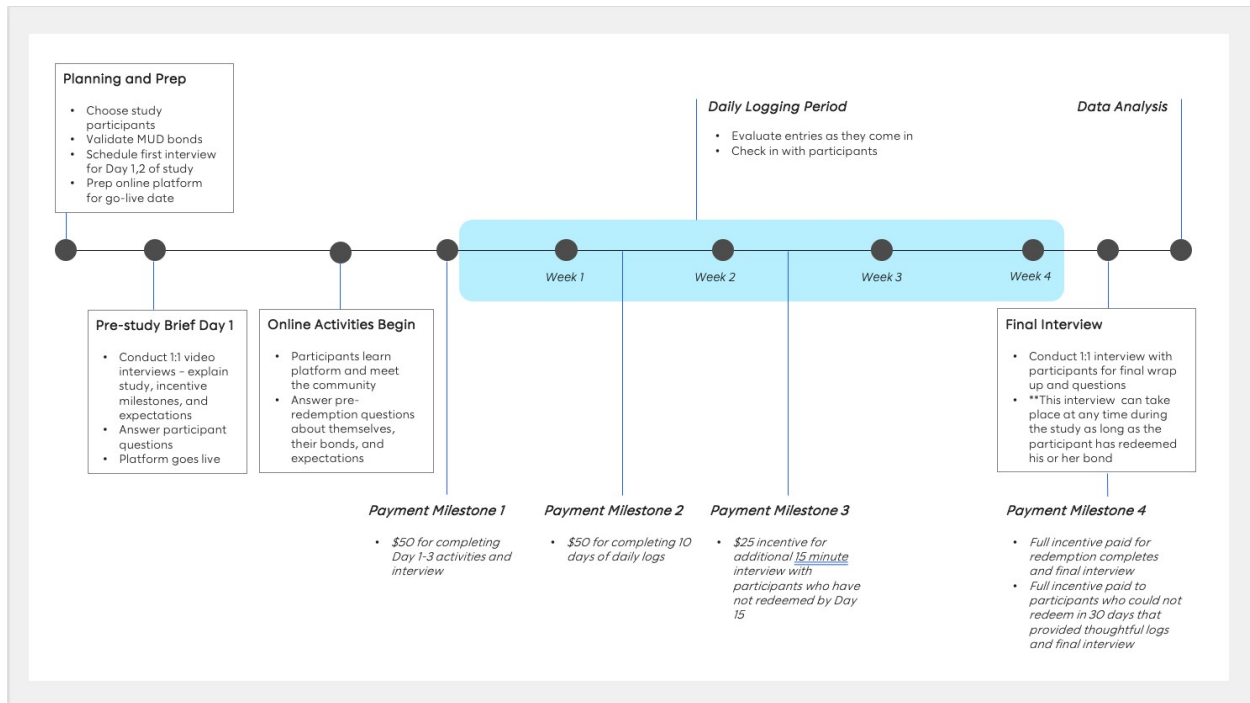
Planning and Prep

- Choose study participants
- Validate MUD bonds
- Schedule first interview for Day 1,2 of study
- Prep online platform for go-live date

Daily Logging Period

- Evaluate entries as they come in
- Check in with participants

Data Analysis

Week 1

Week 2

Week 3

Week 4

Pre-study Brief Day 1

- Conduct 1:1 video interviews - explain study, incentive milestones, and expectations
- Answer participant questions
- Platform goes live

Online Activities Begin

- Participants learn platform and meet the community
- Answer pre-redemption questions about themselves, their bonds, and expectations

Final Interview

- Conduct 1:1 interview with participants for final wrap up and questions
- **This interview can take place at any time during the study as long as the participant has redeemed his or her bond

Payment Milestone 1

- $50 for completing Day 1-3 activities and interview

Payment Milestone 2

- $50 for completing 10 days of daily logs

Payment Milestone 3

- $25 incentive for additional 15 minute interview with participants who have not redeemed by Day 15

Payment Milestone 4

- Full incentive paid for redemption completes and final interview
- Full incentive paid to participants who could not redeem in 30 days that provided thoughtful logs and final interview